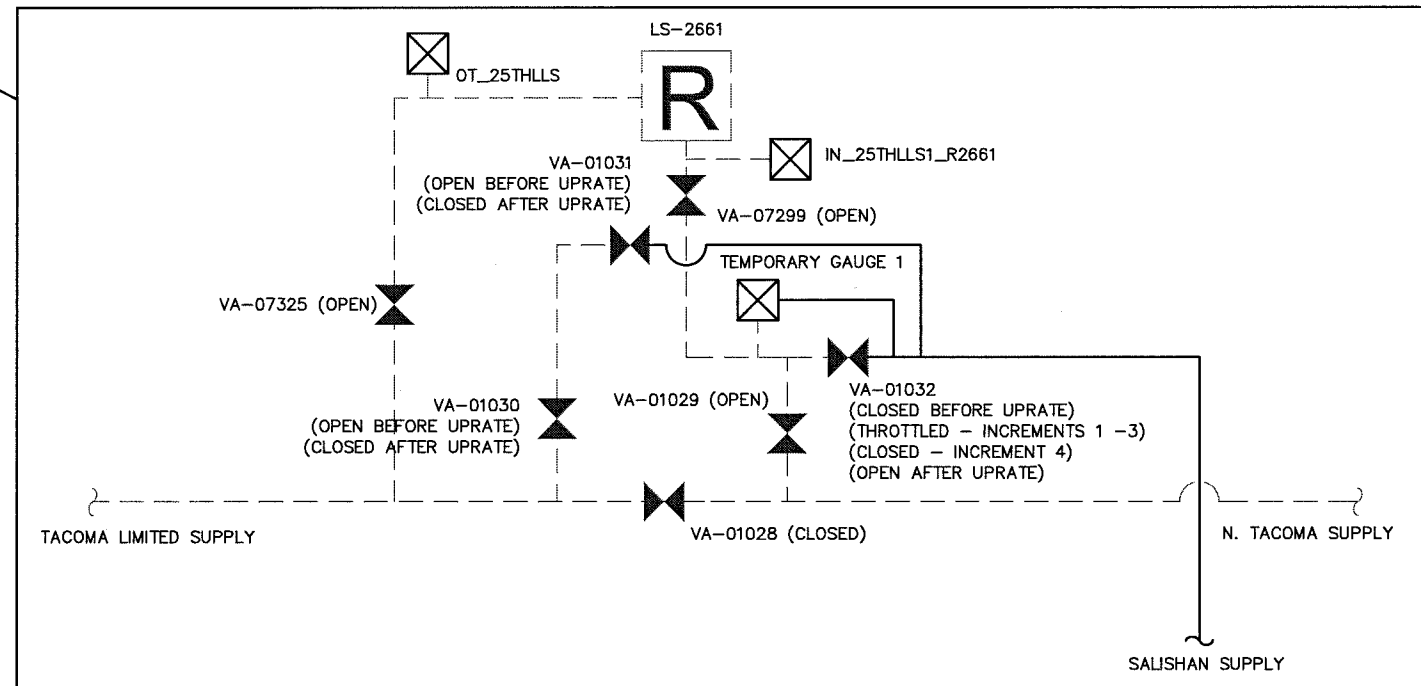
LS–2661

OT_25THLLS

R

IN_25THLLS1_R2661

VA–01031
(OPEN BEFORE UPRATE)
(CLOSED AFTER UPRATE)

VA–07299 (OPEN)

TEMPORARY GAUGE 1

VA–07325 (OPEN)

VA–01032
(CLOSED BEFORE UPRATE)
(THROTTLED – INCREMENTS 1 –3)
(CLOSED – INCREMENT 4)
(OPEN AFTER UPRATE)

VA–01030
(OPEN BEFORE UPRATE)
(CLOSED AFTER UPRATE)

VA–01029 (OPEN)

TACOMA LIMITED SUPPLY

VA–01028 (CLOSED)

N. TACOMA SUPPLY

SALISHAN SUPPLY